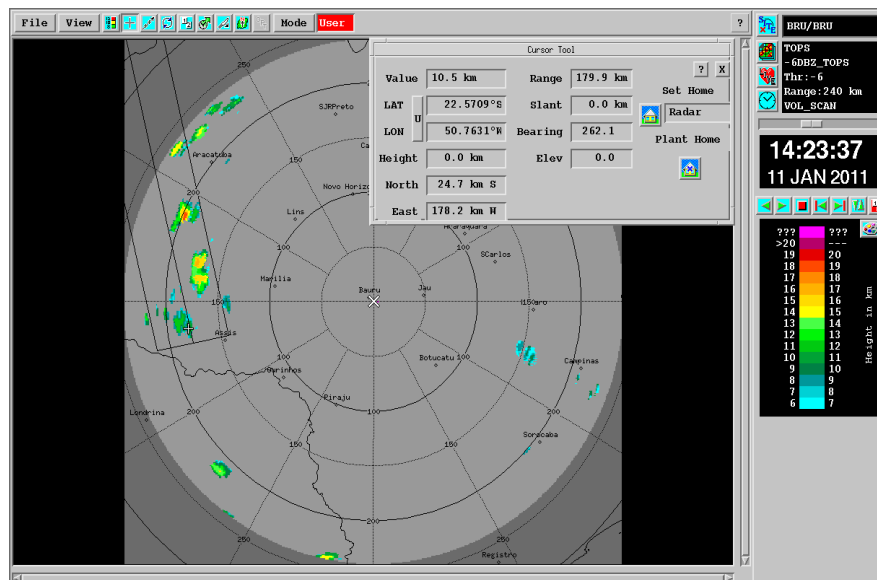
File View Mode User ?

Cursor Tool

Value 10.5 km
Range 179.9 km
? X
Set Home
LAT 22.5709°S
Slant 0.0 km
Radar
LON U 50.7631°W
Bearing 262.1
Plant Home
Height 0.0 km
Elev 0.0
North 24.7 km S
East 178.2 km W

250
SJRPreto
Aracatuba
150
Ca
200
Novo Horiz
Lins
Araraquara
100
SCarlos
Marilia
Bauru
Jau
150
115aro
Assis
Botucatu
Campinas
Ourinhos
Piraju
Londrina
Sorocaba
200
250
Registro

BRU/BRU
TOPS
-6DBZ_TOPS
Thr:-6
Range:240 km
VOL_SCAN

14:23:37
11 JAN 2011

| | |
|---|---|
| ??? | ??? |
| >20 | --- |
| 19 | 20 |
| 18 | 19 |
| 17 | 18 |
| 16 | 17 |
| 15 | 16 |
| 14 | 15 |
| 13 | 14 |
| 12 | 13 |
| 11 | 12 |
| 10 | 11 |
| 9 | 10 |
| 8 | 9 |
| 7 | 8 |
| 6 | 7 |

Height in km